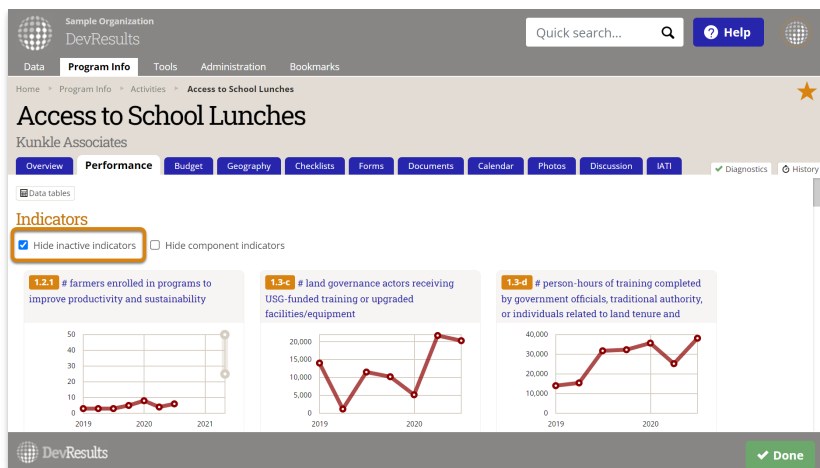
Sample Organization
DevResults

Quick search...

Help

Data
Program Info
Tools
Administration
Bookmarks

Home › Program Info › Activities › Access to School Lunches

Access to School Lunches

Kunkle Associates

Overview
Performance
Budget
Geography
Checklists
Forms
Documents
Calendar
Photos
Discussion
IATI

Diagnostics
History

Data tables

Indicators

Hide inactive indicators
Hide component indicators

1.2.1 # farmers enrolled in programs to improve productivity and sustainability

50
40
30
20
10
0
2019
2020
2021

1.3-c # land governance actors receiving USG-funded training or upgraded facilities/equipment

20,000
15,000
10,000
5,000
0
2019
2020

1.3-d # person-hours of training completed by government officials, traditional authority, or individuals related to land tenure and

40,000
30,000
20,000
10,000
0
2019
2020

DevResults

Done